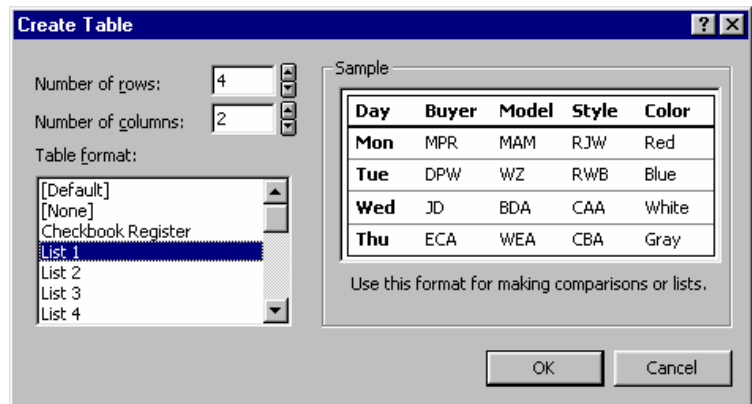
Create Table

?

Number of rows: 4

Number of columns: 2

Table format:

[Default]
[None]
Checkbook Register
List 1
List 2
List 3
List 4

Sample

| Day | Buyer | Model | Style | Color |
|---|---|---|---|---|
| Mon | MPR | MAM | RJW | Red |
| Tue | DPW | WZ | RWB | Blue |
| Wed | JD | BDA | CAA | White |
| Thu | ECA | WEA | CBA | Gray |

Use this format for making comparisons or lists.

OK

Cancel